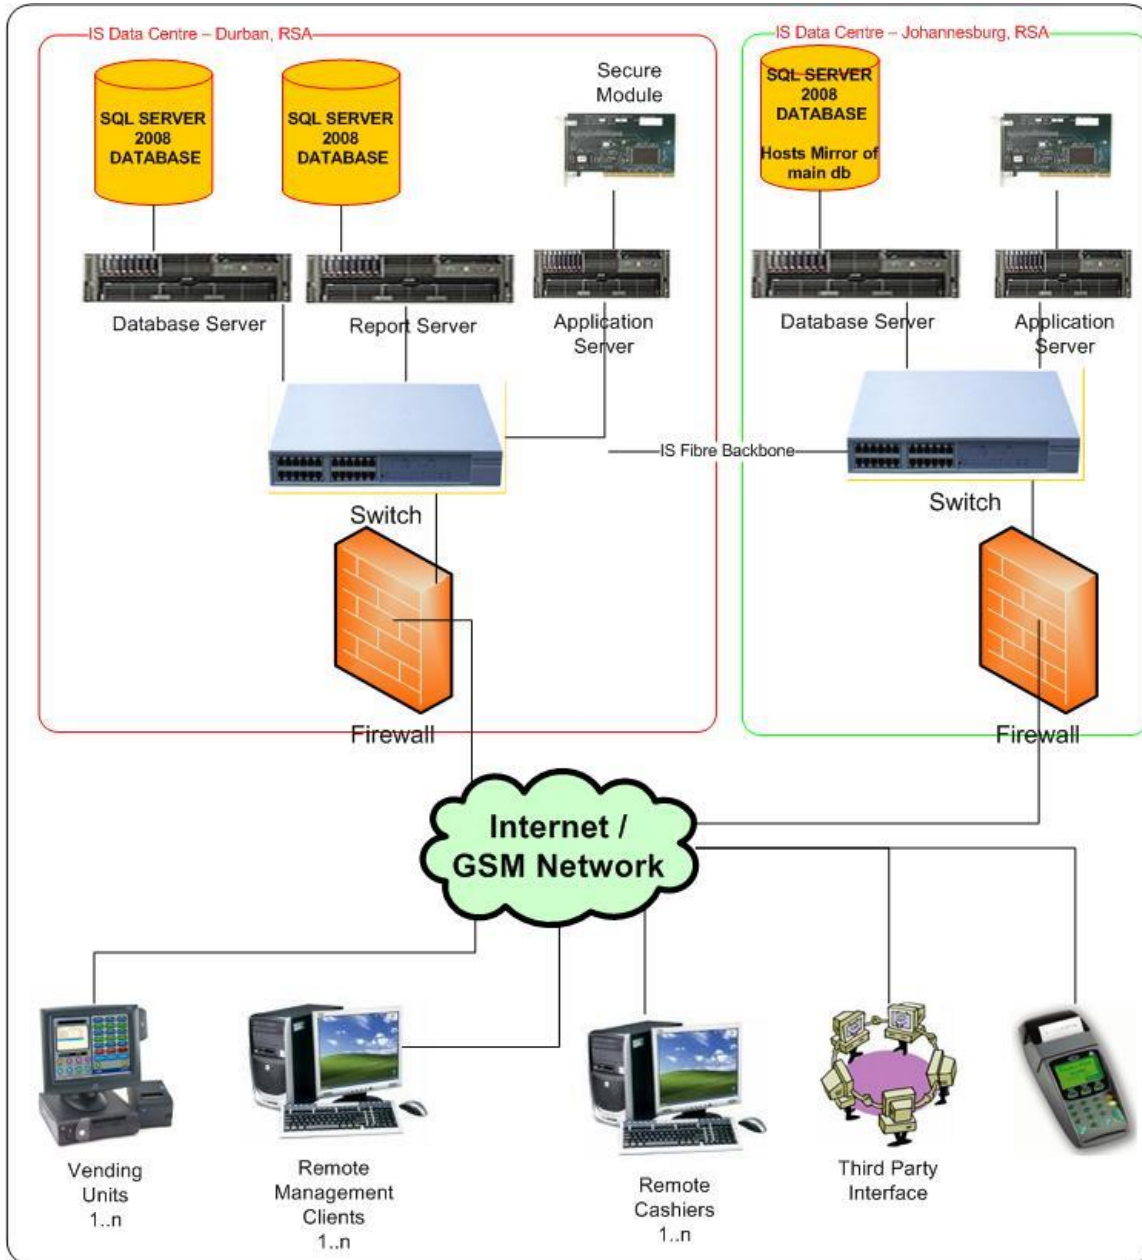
IS Data Centre – Durban, RSA

SQL SERVER 2008 DATABASE

SQL SERVER 2008 DATABASE

Secure Module

Database Server

Report Server

Application Server

Switch

Firewall

IS Data Centre – Johannesburg, RSA

SQL SERVER 2008 DATABASE

Hosts Mirror of main db

Database Server

Application Server

IS Fibre Backbone

Switch

Firewall

Internet / GSM Network

Vending Units 1..n

Remote Management Clients 1..n

Remote Cashiers 1..n

Third Party Interface